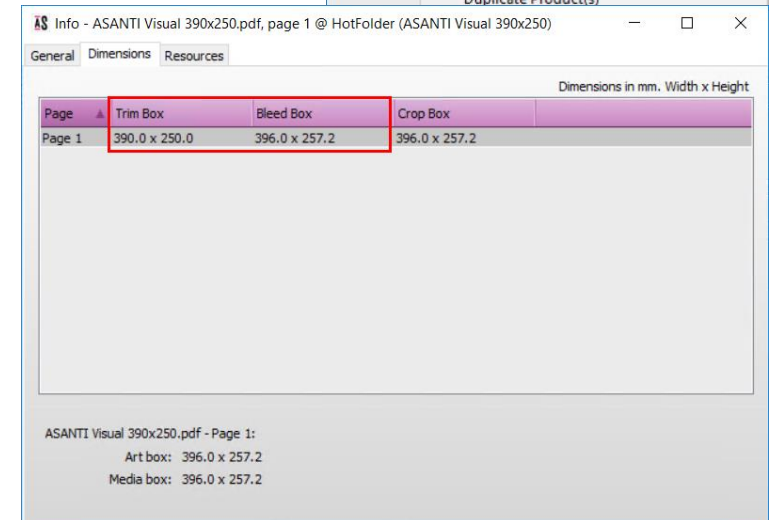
AS Info - ASANTI Visual 390x250.pdf, page 1 @ HotFolder (ASANTI Visual 390x250)

General Dimensions Resources

Dimensions in mm. Width x Height

| Page | Trim Box | Bleed Box | Crop Box |
|---|---|---|---|
| Page 1 | 390.0 x 250.0 | 396.0 x 257.2 | 396.0 x 257.2 |

ASANTI Visual 390x250.pdf - Page 1:
Art box: 396.0 x 257.2
Media box: 396.0 x 257.2